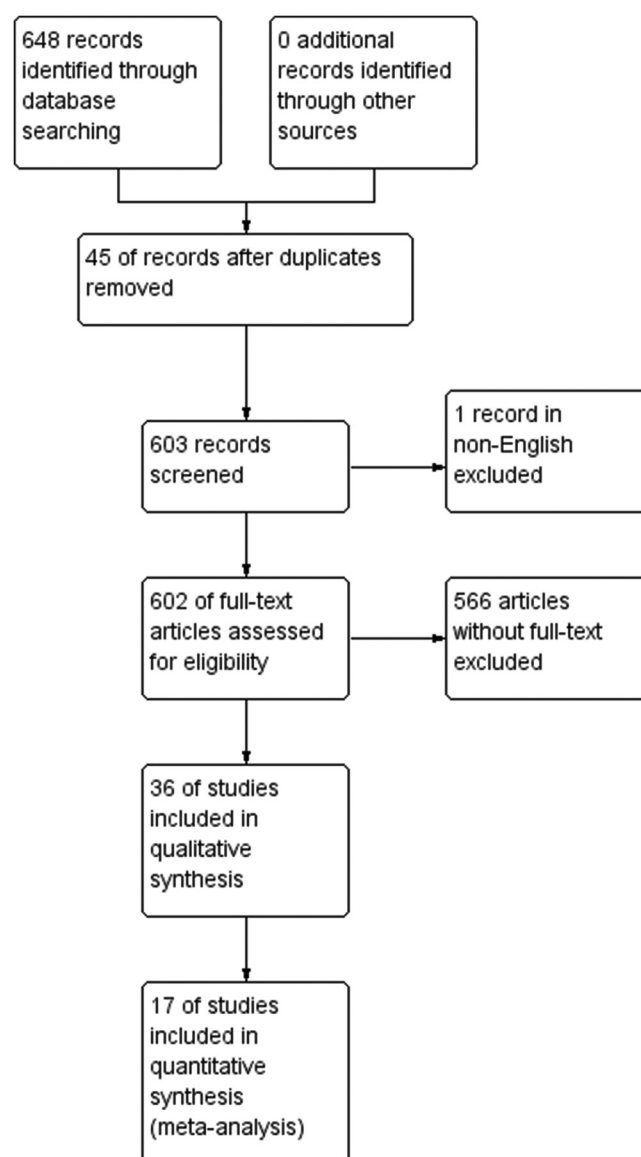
648 records identified through database searching

0 additional records identified through other sources

45 of records after duplicates removed

603 records screened

1 record in non-English excluded

602 of full-text articles assessed for eligibility

566 articles without full-text excluded

36 of studies included in qualitative synthesis

17 of studies included in quantitative synthesis (meta-analysis)